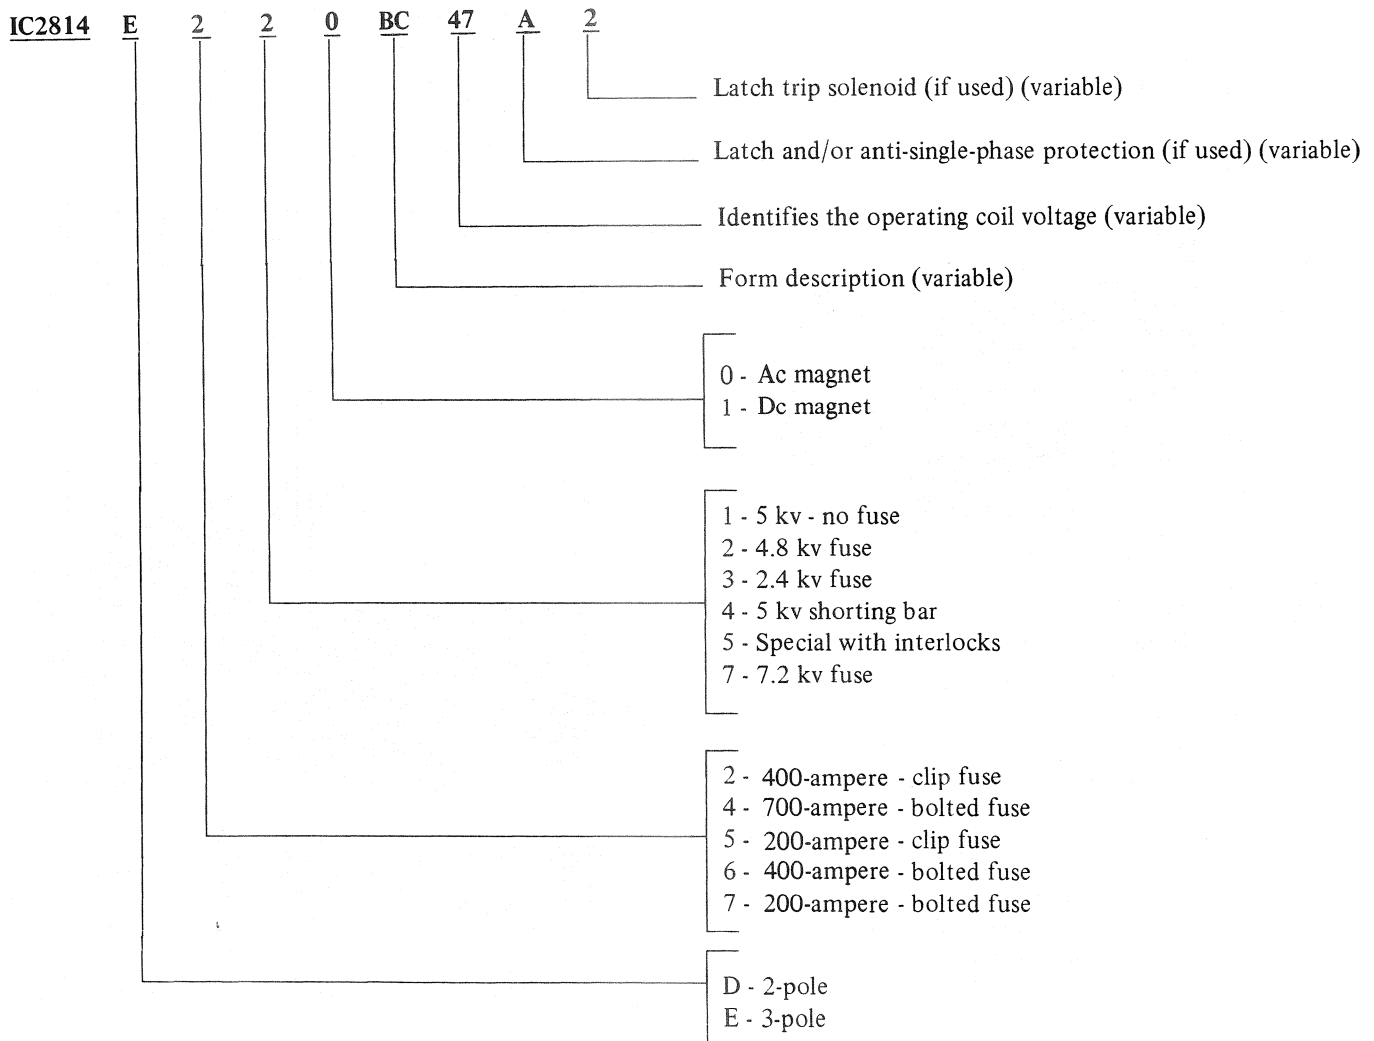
IC2814 E 2 2 0 BC 47 A 2

Latch trip solenoid (if used) (variable)

Latch and/or anti-single-phase protection (if used) (variable)

Identifies the operating coil voltage (variable)

Form description (variable)

0 - Ac magnet
1 - Dc magnet

1 - 5 kv - no fuse
2 - 4.8 kv fuse
3 - 2.4 kv fuse
4 - 5 kv shorting bar
5 - Special with interlocks
7 - 7.2 kv fuse

2 - 400-ampere - clip fuse
4 - 700-ampere - bolted fuse
5 - 200-ampere - clip fuse
6 - 400-ampere - bolted fuse
7 - 200-ampere - bolted fuse

D - 2-pole
E - 3-pole